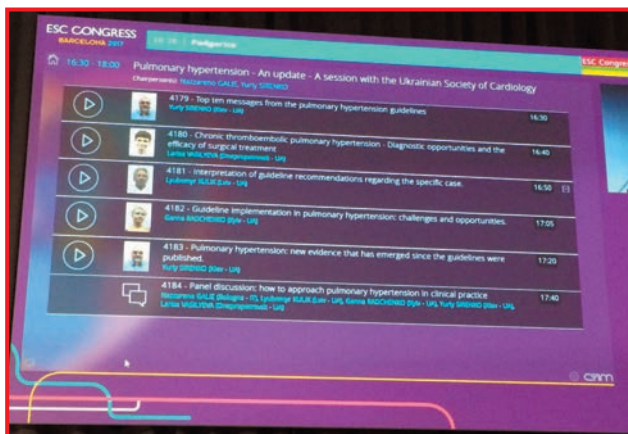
ESC CONGRESS
BARCELONA 2017

Podgorica

16:30 - 18:00 Pulmonary hypertension - An update - A session with the Ukrainian Society of Cardiology

Chairperson(s): Nazzareno GALIE, Yuriy SIRENKO

ESC Congress

4179 - Top ten messages from the pulmonary hypertension guidelines
Yuriy SIRENKO (Kiev - UA)
16:30

4180 - Chronic thromboembolic pulmonary hypertension - Diagnostic opportunities and the efficacy of surgical treatment
Larisa VASILYEVA (Dnepropetrovsk - UA)
16:40

4181 - Interpretation of guideline recommendations regarding the specific case.
Lyubomyr KULIK (Lviv - UA)
16:50

4182 - Guideline implementation in pulmonary hypertension: challenges and opportunities.
Ganna RADCHENKO (Kyiv - UA)
17:05

4183 - Pulmonary hypertension: new evidence that has emerged since the guidelines were published.
Yuriy SIRENKO (Kiev - UA)
17:20

4184 - Panel discussion: how to approach pulmonary hypertension in clinical practice
Nazzareno GALIE (Bologna - IT), Lyubomyr KULIK (Lviv - UA), Ganna RADCHENKO (Kyiv - UA), Yuriy SIRENKO (Kiev - UA)
Larisa VASILYEVA (Dnepropetrovsk - UA)
17:40

cwm